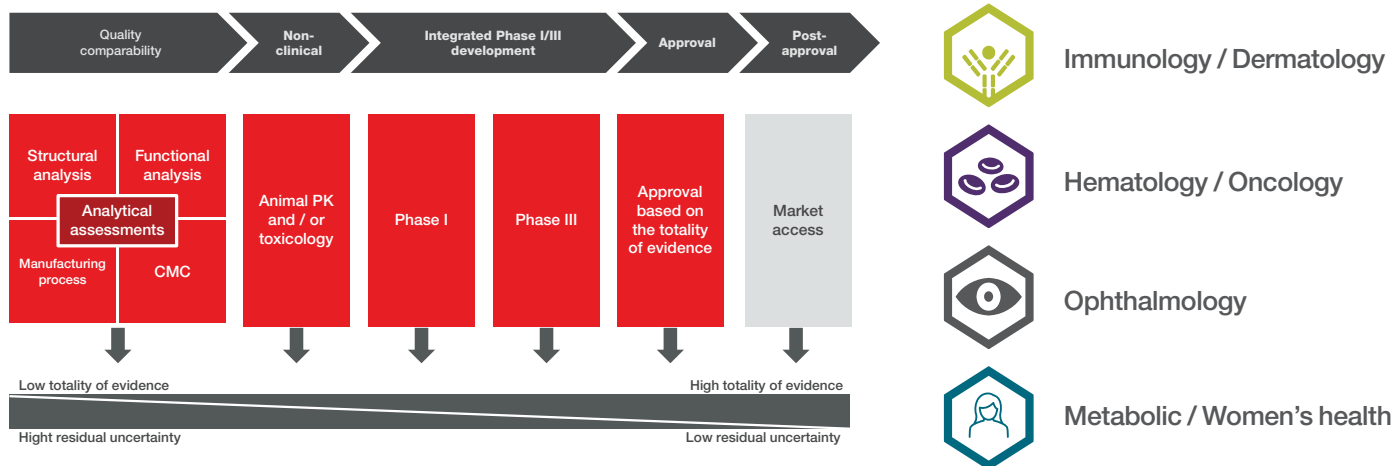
Quality comparability

Non-clinical

Integrated Phase I/III development

Approval

Post-approval

Structural analysis

Functional analysis

Analytical assessments

Manufacturing process

CMC

Animal PK and / or toxicology

Phase I

Phase III

Approval based on the totality of evidence

Market access

Low totality of evidence

High totality of evidence

Hight residual uncertainty

Low residual uncertainty

Immunology / Dermatology

Hematology / Oncology

Ophthalmology

Metabolic / Women's health